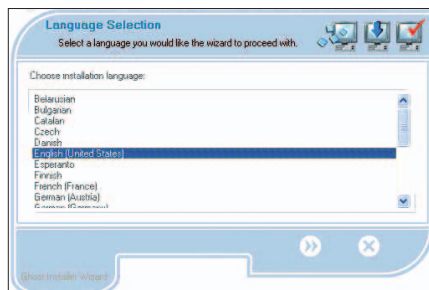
Language Selection
Select a language you would like the wizard to proceed with.

Choose installation language:

Belarusian
Bulgarian
Catalan
Czech
Danish
English (United States)
Esperanto
Finnish
French (France)
German (Austria)
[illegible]

Ghost Installer Wizard